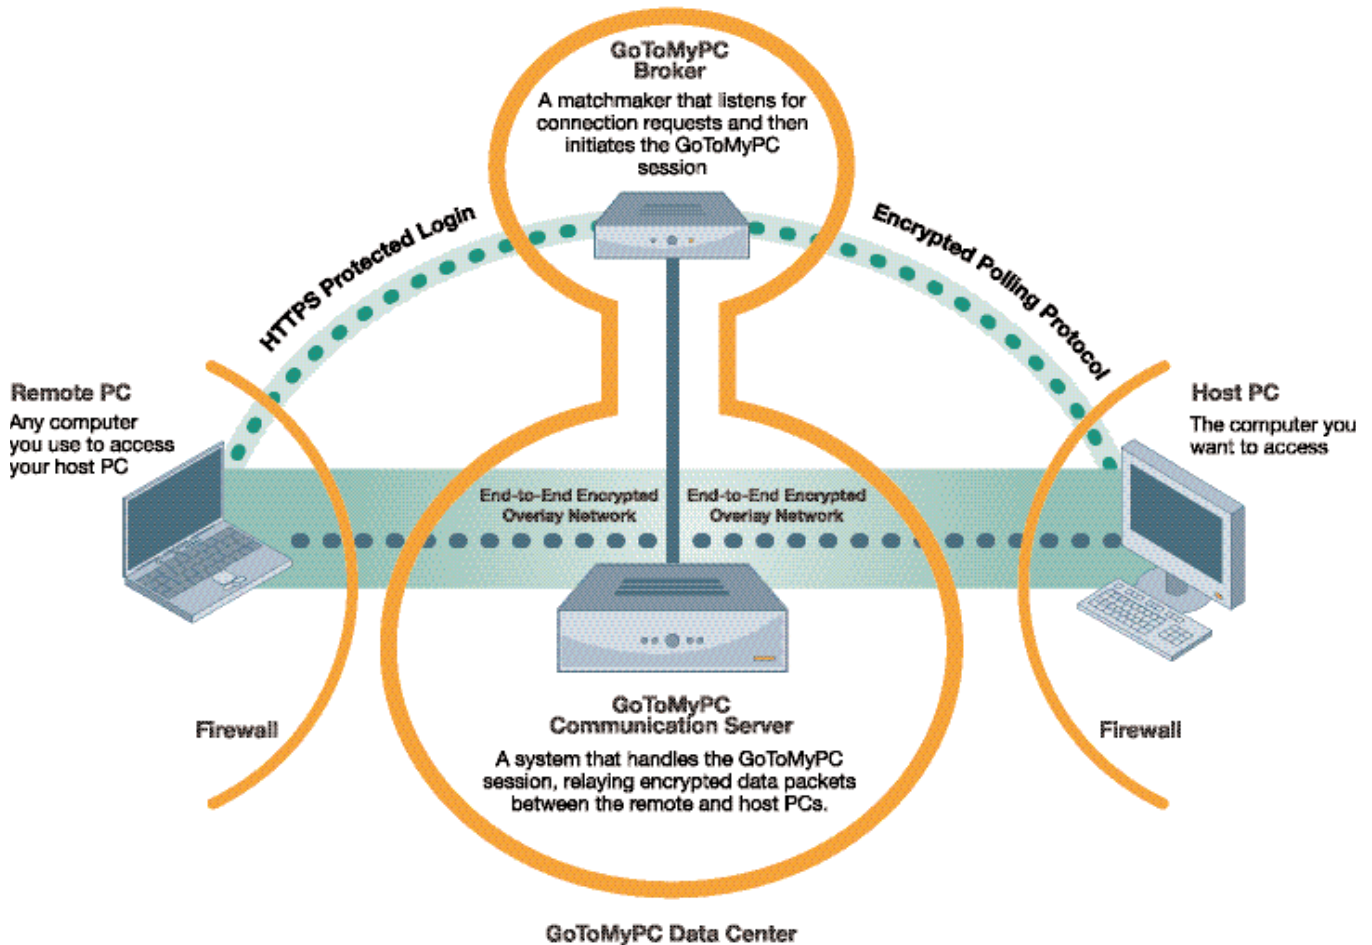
GoToMyPC Broker
A matchmaker that listens for connection requests and then initiates the GoToMyPC session

HTTPS Protected Login

Encrypted Polling Protocol

Remote PC
Any computer you use to access your host PC

Host PC
The computer you want to access

End-to-End Encrypted Overlay Network

End-to-End Encrypted Overlay Network

Firewall

Firewall

GoToMyPC Communication Server
A system that handles the GoToMyPC session, relaying encrypted data packets between the remote and host PCs.

GoToMyPC Data Center